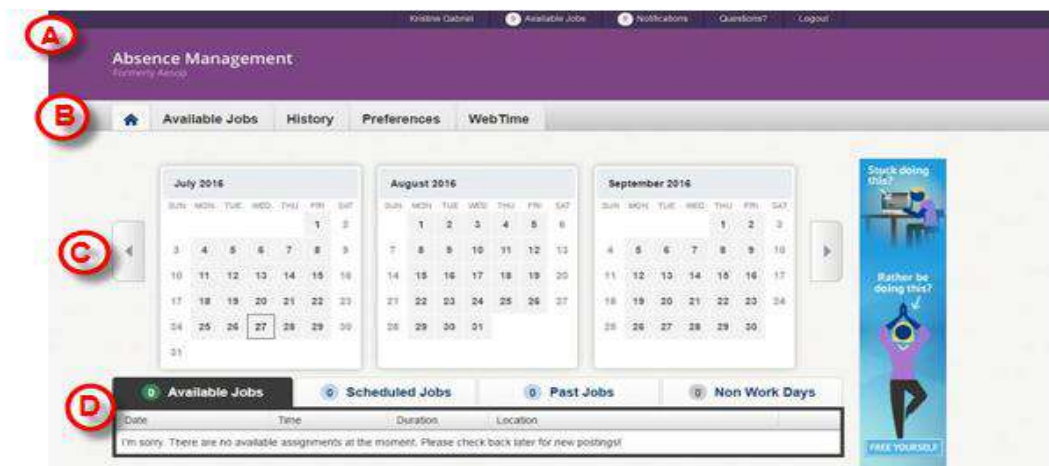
A

Kristine Gabriel 0 Available Jobs 0 Notifications Questions? Logout

Absence Management
Formerly Aesop

B

Available Jobs History Preferences WebTime

C

July 2016
SUN MON TUE WED THU FRI SAT
1 2
3 4 5 6 7 8 9
10 11 12 13 14 15 16
17 18 19 20 21 22 23
24 25 26 27 28 29 30
31

August 2016
SUN MON TUE WED THU FRI SAT
1 2 3 4 5 6
7 8 9 10 11 12 13
14 15 16 17 18 19 20
21 22 23 24 25 26 27
28 29 30 31

September 2016
SUN MON TUE WED THU FRI SAT
1 2 3
4 5 6 7 8 9 10
11 12 13 14 15 16 17
18 19 20 21 22 23 24
25 26 27 28 29 30

Stuck doing this?

Rather be doing this?

FREE YOURSELF

D

0 Available Jobs 0 Scheduled Jobs 0 Past Jobs 0 Non Work Days

| Date | Time | Duration | Location |
|---|---|---|---|
| I'm sorry. There are no available assignments at the moment. Please check back later for new postings! | | | |